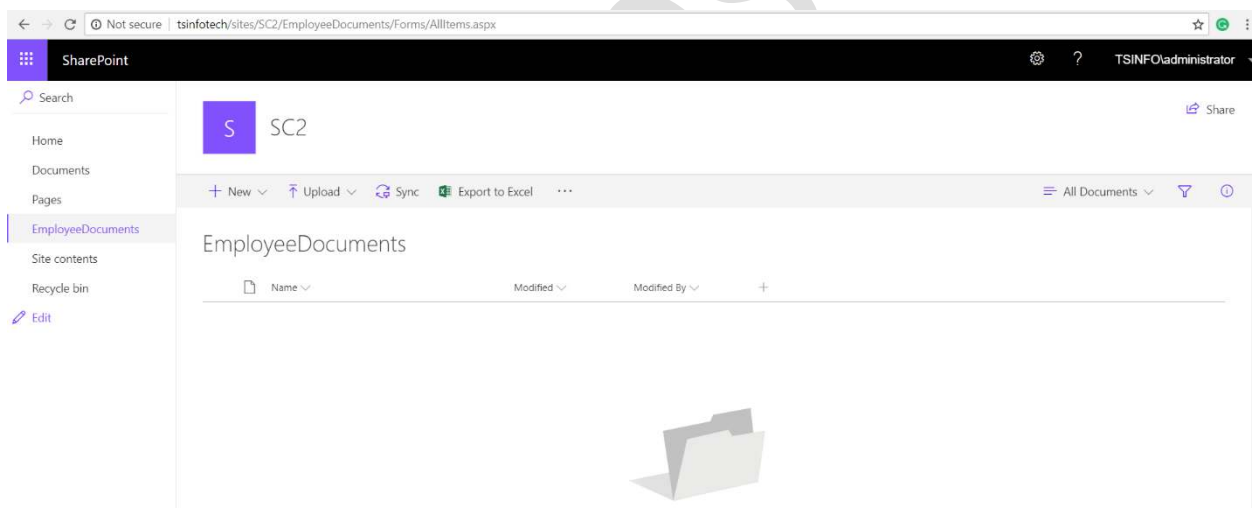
Not secure | tsinfotech/sites/SC2/EmployeeDocuments/Forms/AllItems.aspx

SharePoint

TSINFO\administrator

Search

Home

Documents

Pages

EmployeeDocuments

Site contents

Recycle bin

Edit

S

SC2

Share

+ New

Upload

Sync

Export to Excel

All Documents

EmployeeDocuments

Name

Modified

Modified By

+